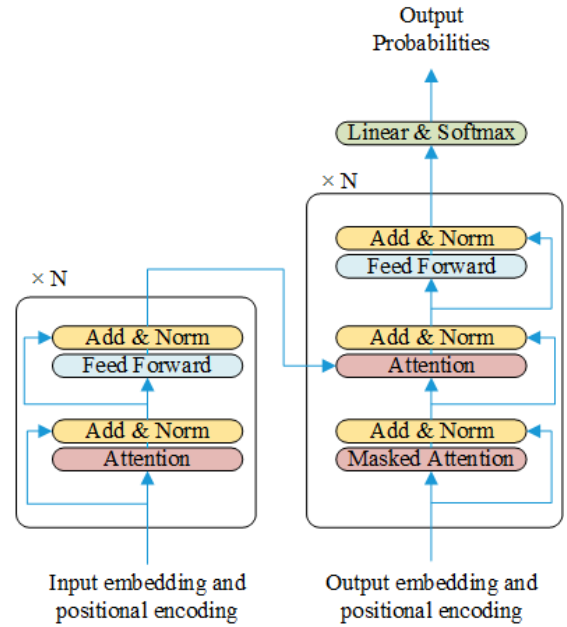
Output Probabilities

Linear & Softmax

× N

Add & Norm

Feed Forward

Add & Norm

Attention

Add & Norm

Masked Attention

× N

Add & Norm

Feed Forward

Add & Norm

Attention

Input embedding and positional encoding

Output embedding and positional encoding